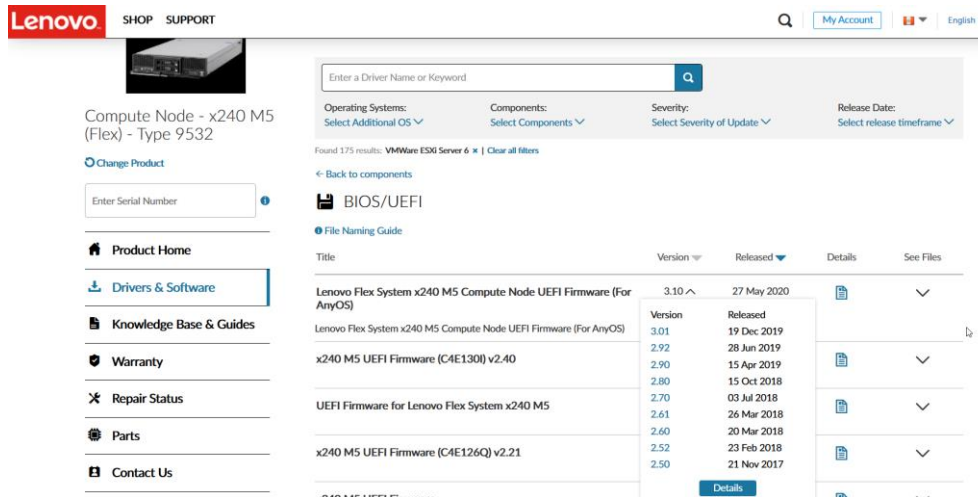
Lenovo. SHOP SUPPORT

My Account English

Compute Node - x240 M5 (Flex) - Type 9532

Change Product

Enter Serial Number

Product Home

Drivers & Software

Knowledge Base & Guides

Warranty

Repair Status

Parts

Contact Us

Enter a Driver Name or Keyword

Operating Systems: Select Additional OS

Components: Select Components

Severity: Select Severity of Update

Release Date: Select release timeframe

Found 175 results: VMWare ESXi Server 6 × | Clear all filters

← Back to components

BIOS/UEFI

File Naming Guide

| Title | Version | Released | Details | See Files |
|---|---|---|---|---|
| Lenovo Flex System x240 M5 Compute Node UEFI Firmware (For AnyOS) | 3.10 | 27 May 2020 | | |
| x240 M5 UEFI Firmware (C4E130I) v2.40 | | | | |
| UEFI Firmware for Lenovo Flex System x240 M5 | | | | |
| x240 M5 UEFI Firmware (C4E126Q) v2.21 | | | | |

Lenovo Flex System x240 M5 Compute Node UEFI Firmware (For AnyOS)

| Version | Released |
|---|---|
| 3.01 | 19 Dec 2019 |
| 2.92 | 28 Jun 2019 |
| 2.90 | 15 Apr 2019 |
| 2.80 | 15 Oct 2018 |
| 2.70 | 03 Jul 2018 |
| 2.61 | 26 Mar 2018 |
| 2.60 | 20 Mar 2018 |
| 2.52 | 23 Feb 2018 |
| 2.50 | 21 Nov 2017 |

Details

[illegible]